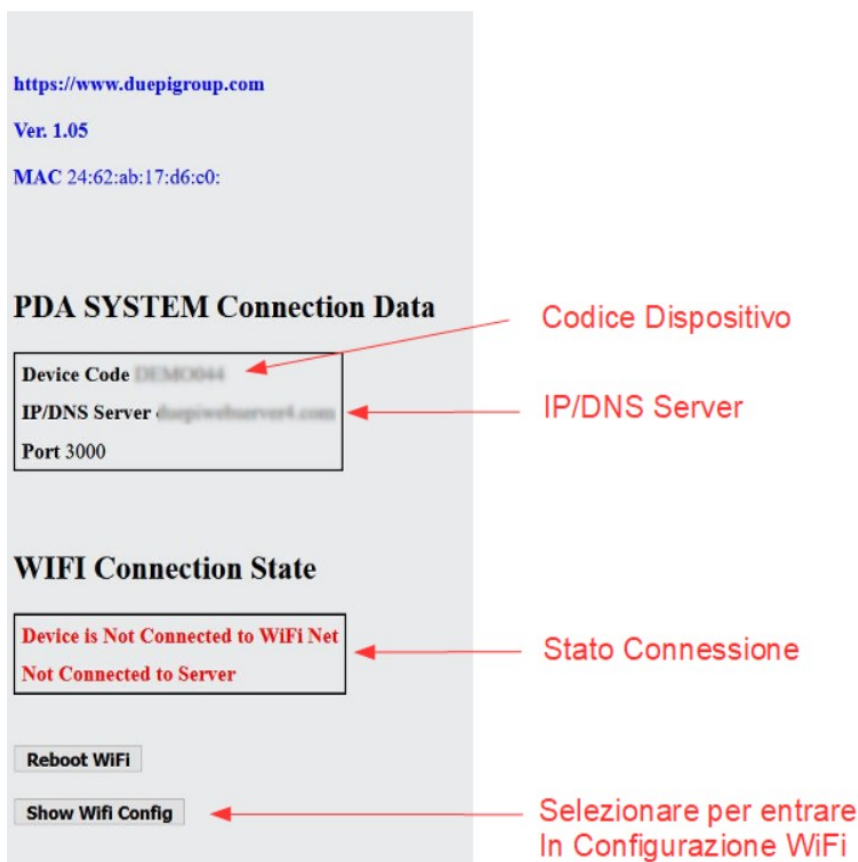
https://www.duepigroup.com

Ver. 1.05

MAC 24:62:ab:17:d6:c0:

PDA SYSTEM Connection Data

Device Code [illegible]

IP/DNS Server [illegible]

Port 3000

Codice Dispositivo

IP/DNS Server

WIFI Connection State

Device is Not Connected to WiFi Net

Not Connected to Server

Stato Connessione

Reboot WiFi

Show Wifi Config

Selezionare per entrare In Configurazione WiFi